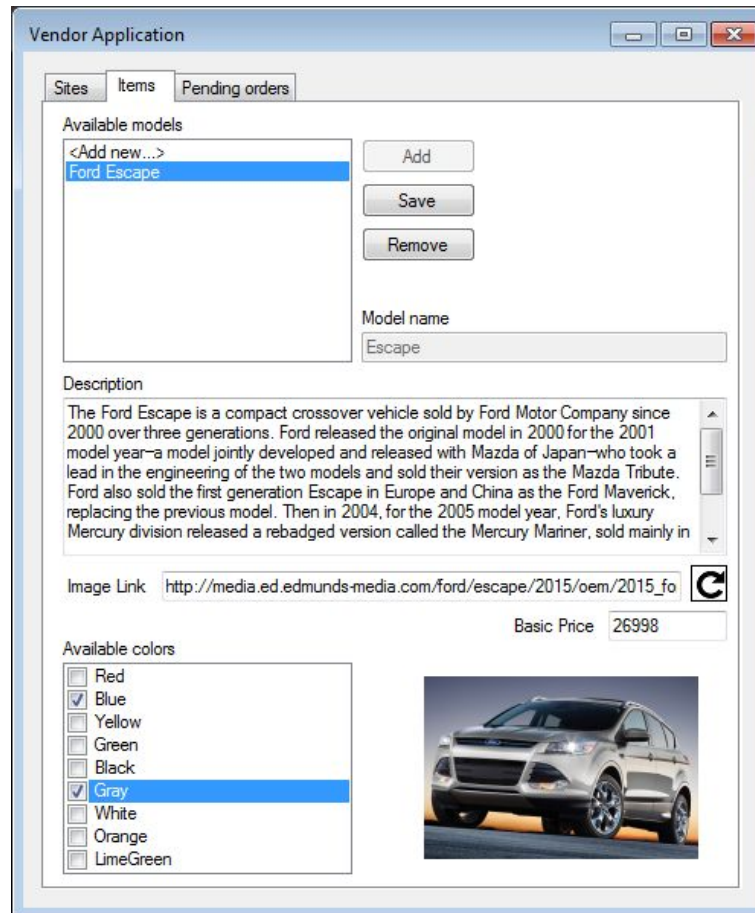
Vendor Application

Sites | Items | Pending orders

Available models

<Add new...>
Ford Escape

Add

Save

Remove

Model name

Escape

Description

The Ford Escape is a compact crossover vehicle sold by Ford Motor Company since 2000 over three generations. Ford released the original model in 2000 for the 2001 model year–a model jointly developed and released with Mazda of Japan–who took a lead in the engineering of the two models and sold their version as the Mazda Tribute. Ford also sold the first generation Escape in Europe and China as the Ford Maverick, replacing the previous model. Then in 2004, for the 2005 model year, Ford's luxury Mercury division released a rebadged version called the Mercury Mariner, sold mainly in

Image Link http://media.ed.edmunds-media.com/ford/escape/2015/oem/2015_fo

Basic Price 26998

Available colors

Red
Blue
Yellow
Green
Black
Gray
White
Orange
LimeGreen